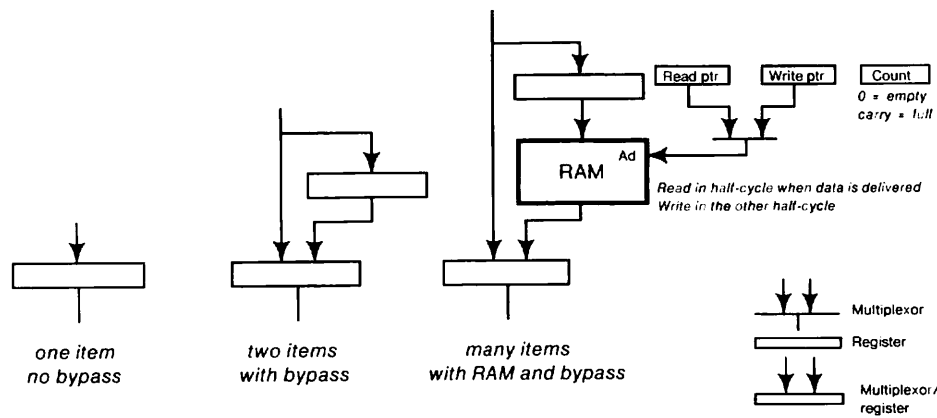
Read ptr

Write ptr

Count

0 = empty
carry = full

RAM $^{Ad}$

Read in half-cycle when data is delivered
Write in the other half-cycle

one item
no bypass

two items
with bypass

many items
with RAM and bypass

Multiplexor

Register

Multiplexor/
register